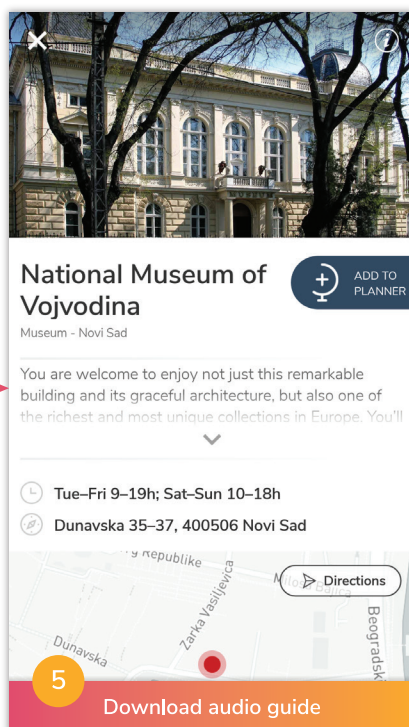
National Museum of Vojvodina

ADD TO PLANNER

Museum - Novi Sad

You are welcome to enjoy not just this remarkable building and its graceful architecture, but also one of the richest and most unique collections in Europe. You'll

Tue–Fri 9–19h; Sat–Sun 10–18h

Dunavska 35–37, 400506 Novi Sad

Republike

Zarka Vasiljevica

Directions

Dunavska

Beogradsk

5

Download audio guide